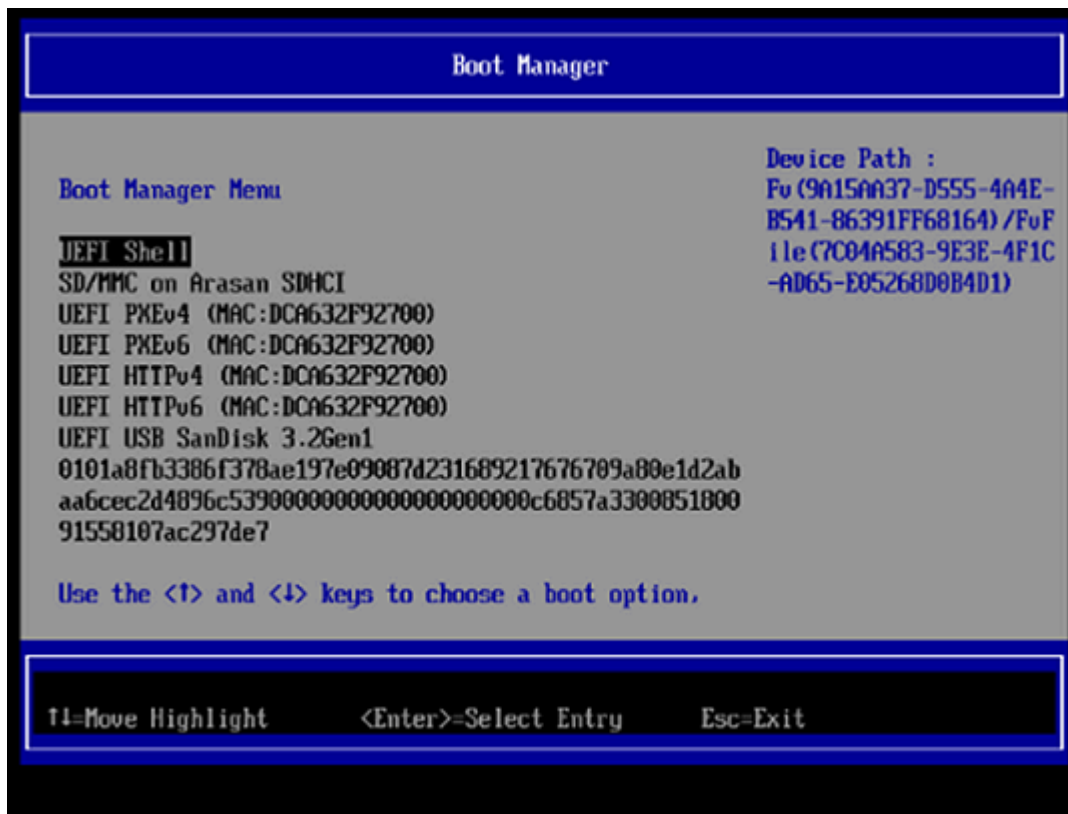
Boot Manager

Boot Manager Menu

UEFI Shell
SD/MMC on Arasan SDHCI
UEFI PXEv4 (MAC:DCA632F92700)
UEFI PXEv6 (MAC:DCA632F92700)
UEFI HTTPv4 (MAC:DCA632F92700)
UEFI HTTPv6 (MAC:DCA632F92700)
UEFI USB SanDisk 3.2Gen1
0101a8fb3386f378ae197e09087d231689217676709a80e1d2abaa6cec2d4896c5390000000000000000000c6857a330085180091558107ac297de7

Use the <↑> and <↓> keys to choose a boot option.

Device Path : Fv(9A15AA37-D555-4A4E-B541-86391FF68164)/FvFile(7C04A583-9E3E-4F1C-AD65-E05268D0B4D1)

↑↓=Move Highlight <Enter>=Select Entry Esc=Exit